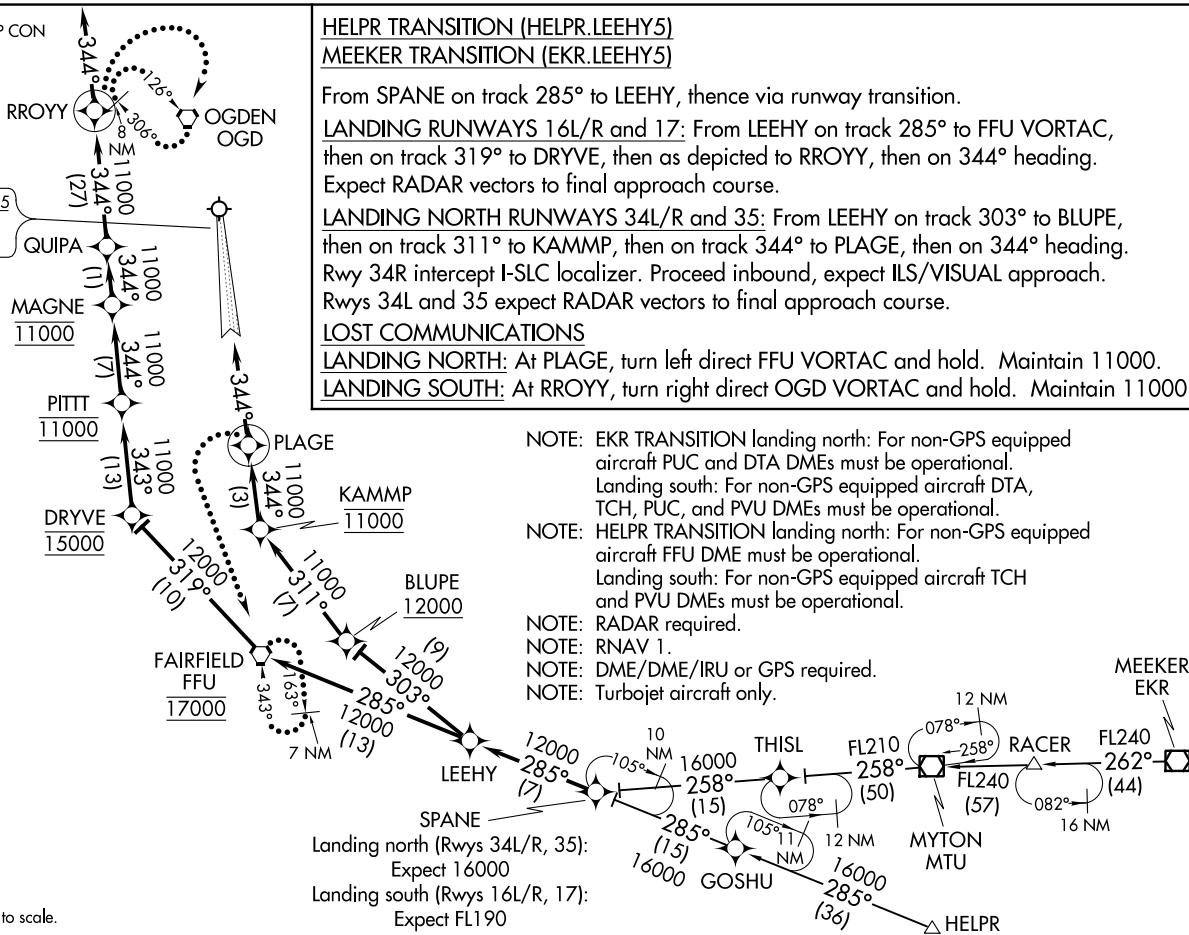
HELPR TRANSITION (HELPR.LEEHY5)
MEEKER TRANSITION (EKR.LEEHY5)

From SPANE on track 285° to LEEHY, thence via runway transition.
LANDING RUNWAYS 16L/R and 17: From LEEHY on track 285° to FFU VORTAC, then on track 319° to DRYVE, then as depicted to RROYY, then on 344° heading. Expect RADAR vectors to final approach course.
LANDING NORTH RUNWAYS 34L/R and 35: From LEEHY on track 303° to BLUPE, then on track 311° to KAMMP, then on track 344° to PLAGE, then on 344° heading. Rwy 34R intercept I-SLC localizer. Proceed inbound, expect ILS/VISUAL approach. Rwys 34L and 35 expect RADAR vectors to final approach course.
LOST COMMUNICATIONS
LANDING NORTH: At PLAGE, turn left direct FFU VORTAC and hold. Maintain 11000.
LANDING SOUTH: At RROYY, turn right direct OGD VORTAC and hold. Maintain 11000

NOTE: EKR TRANSITION landing north: For non-GPS equipped aircraft PUC and DTA DMEs must be operational. Landing south: For non-GPS equipped aircraft DTA, TCH, PUC, and PVU DMEs must be operational.
NOTE: HELPR TRANSITION landing north: For non-GPS equipped aircraft FFU DME must be operational. Landing south: For non-GPS equipped aircraft TCH and PVU DMEs must be operational.
NOTE: RADAR required.
NOTE: RNAV 1.
NOTE: DME/DME/IRU or GPS required.
NOTE: Turbojet aircraft only.

P CON
344°
126°
RROYY
8 NM
306°
OGDEN OGD
11000 344° (27)
5
QUIPA
11000 344° (1)
MAGNE 11000
11000 344° (7)
PITTT 11000
11000 343° (13)
DRYVE 15000
344°
PLAGE
11000 344° (3)
KAMMP 11000
11000 311° (7)
BLUPE 12000
12000 319° (10)
FAIRFIELD FFU 17000
343° 163°
7 NM
(9) 12000 303°
285° 12000 (13)
LEEHY
12000 285° (7)
10 NM
105°
16000 258° (15)
THISL
FL210 258° (50)
078° 258°
12 NM
RACER
FL240 (57)
MEEKER EKR
FL240 262° (44)
082°
16 NM
078°
12 NM
105° 11 NM
MYTON MTU
SPANE
285° (15) 16000
GOSHU
16000 285° (36)
HELPR
Landing north (Rwys 34L/R, 35): Expect 16000
Landing south (Rwys 16L/R, 17): Expect FL190
to scale.